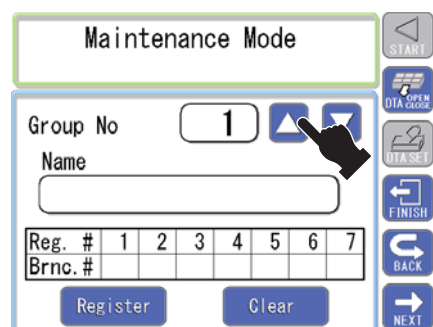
Maintenance Mode

START

DTA OPEN CLOSE

DTA SET

FINISH

BACK

NEXT

Group No 1

Name

| Reg. # | 1 | 2 | 3 | 4 | 5 | 6 | 7 |
|---|---|---|---|---|---|---|---|
| Brnc. # | | | | | | | |

Register Clear